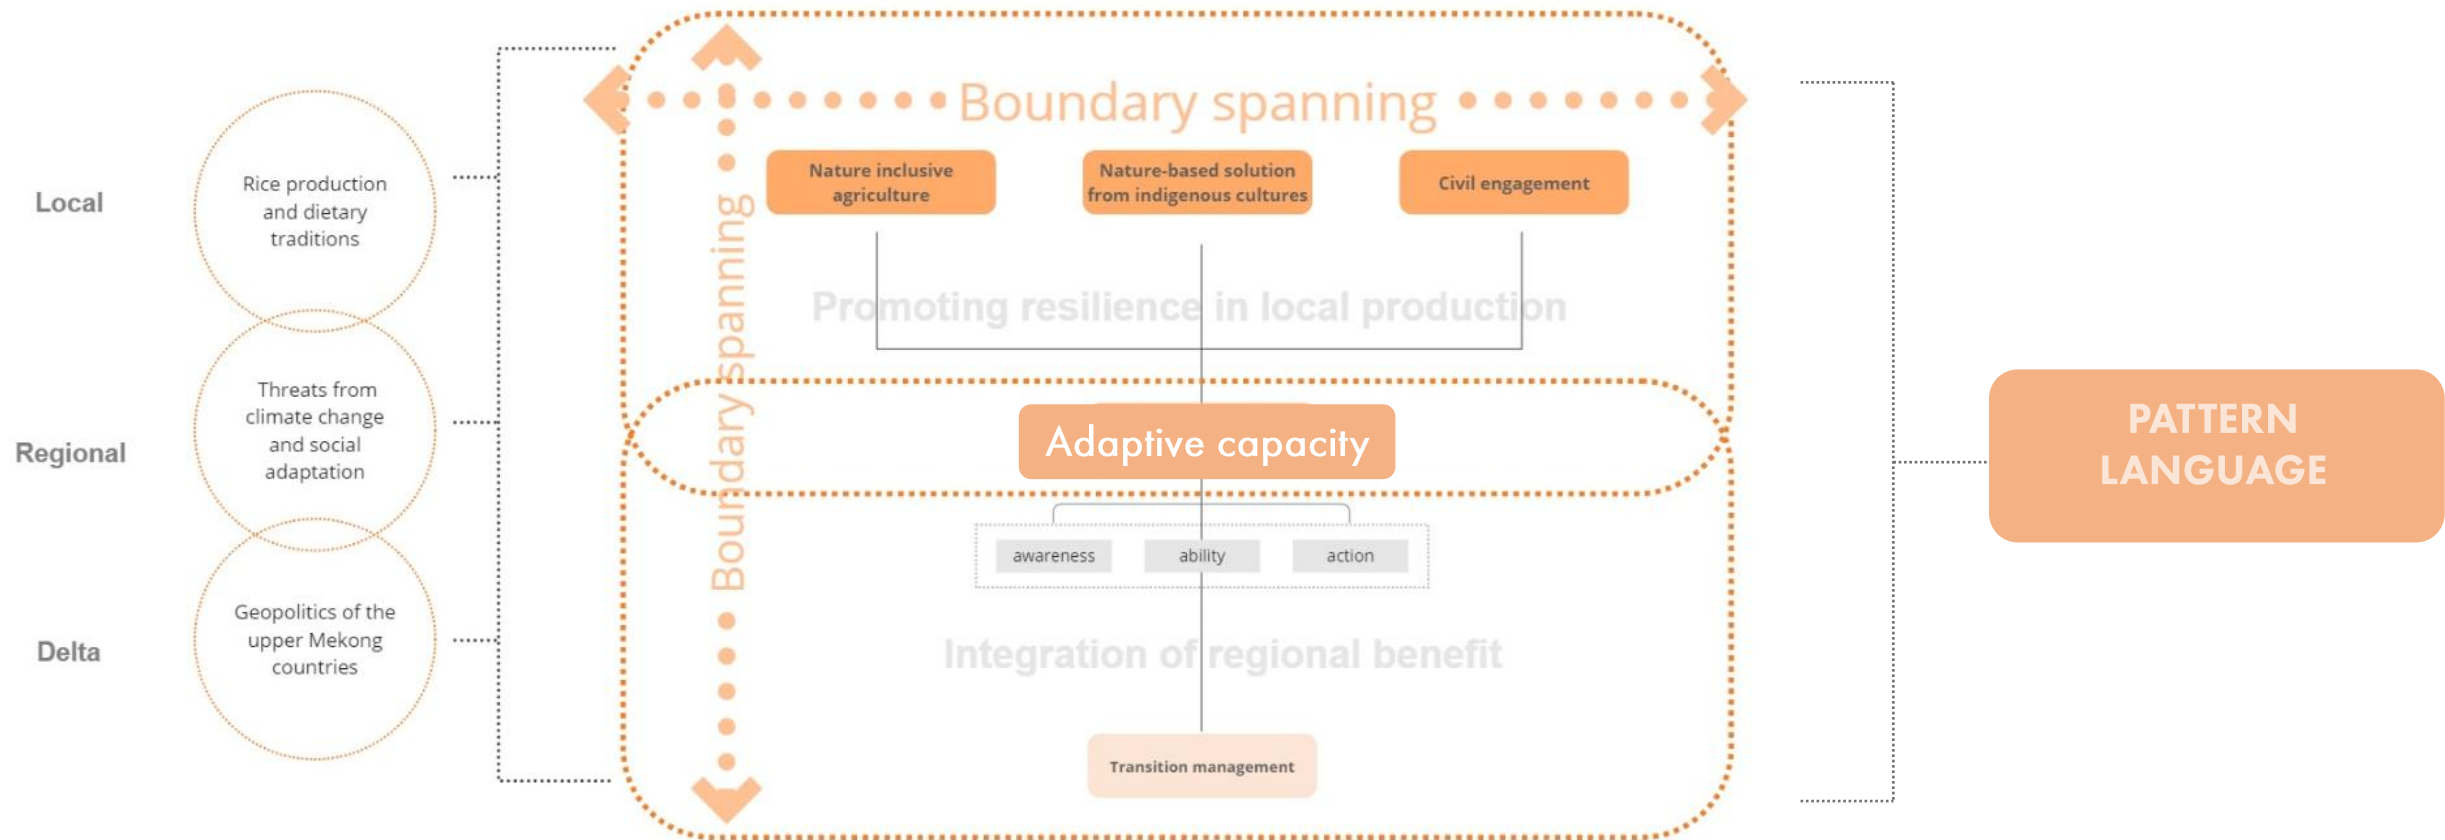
Local

Rice production and dietary traditions

Regional

Threats from climate change and social adaptation

Delta

Geopolitics of the upper Mekong countries

Boundary spanning

Boundary spanning

Nature inclusive agriculture

Nature-based solution from indigenous cultures

Civil engagement

Promoting resilience in local production

Adaptive capacity

awareness

ability

action

Integration of regional benefit

Transition management

PATTERN LANGUAGE